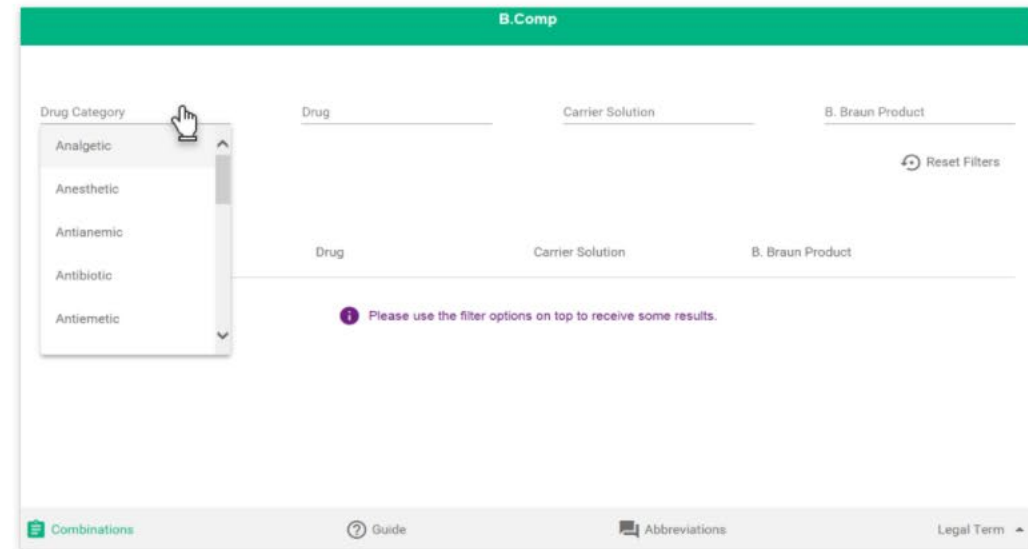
B.Comp

Drug Category

Analgetic
Anesthetic
Antianemic
Antibiotic
Antiemetic

Drug

Carrier Solution

B. Braun Product

Reset Filters

Drug

Carrier Solution

B. Braun Product

Please use the filter options on top to receive some results.

Combinations

Guide

Abbreviations

Legal Term